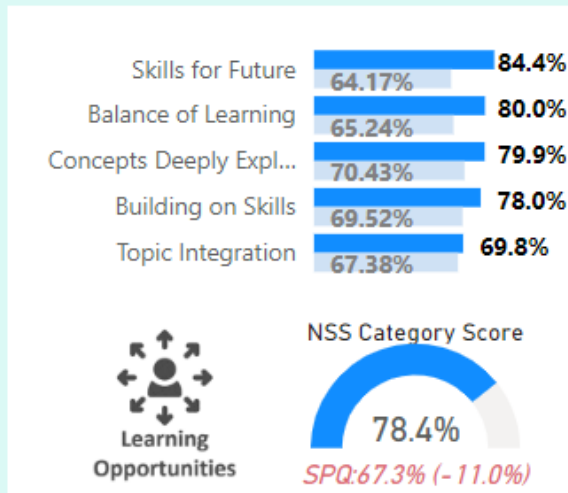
Skills for Future 84.4% 64.17%
Balance of Learning 80.0% 65.24%
Concepts Deeply Expl... 79.9% 70.43%
Building on Skills 78.0% 69.52%
Topic Integration 69.8% 67.38%

Learning Opportunities

NSS Category Score
78.4%
SPQ:67.3% (-11.0%)